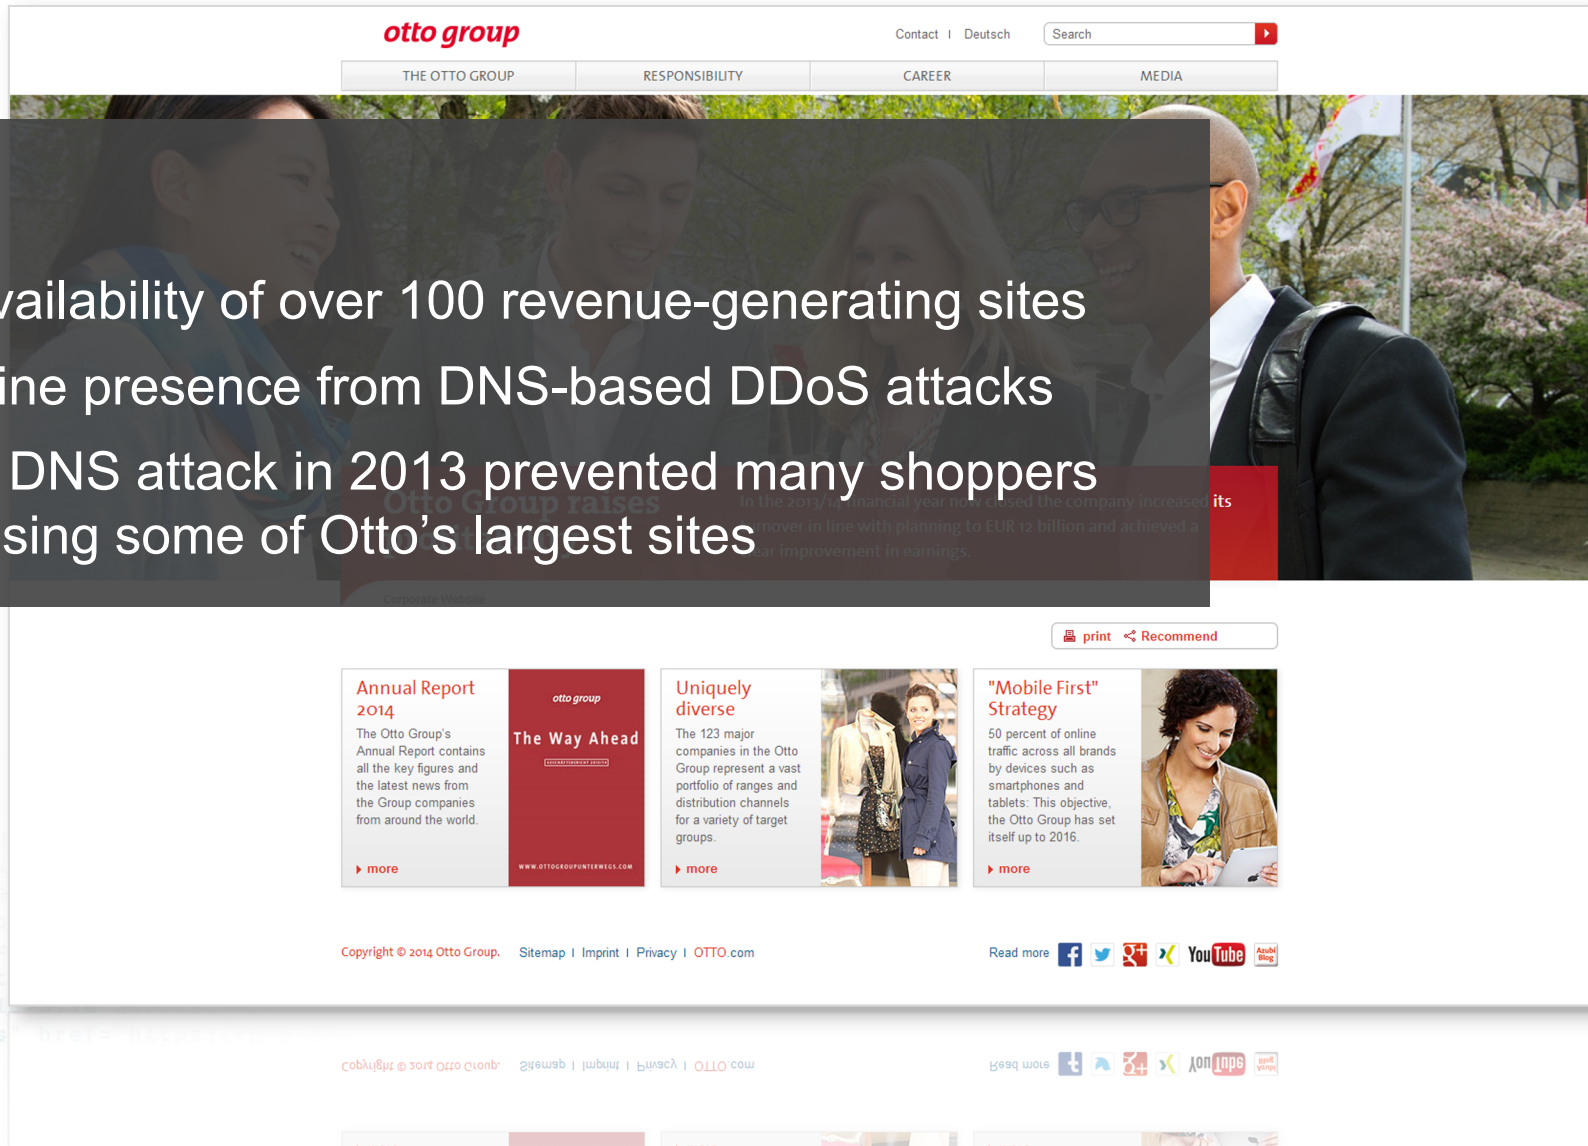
otto group

Contact | Deutsch

Search

THE OTTO GROUP | RESPONSIBILITY | CAREER | MEDIA

vailability of over 100 revenue-generating sites

ine presence from DNS-based DDoS attacks

DNS attack in 2013 prevented many shoppers

sing some of Otto's largest sites

Otto Group raises

In the 2013/14 financial year now closed the company increased its turnover in line with planning to EUR 12 billion and achieved a year improvement in earnings.

Corporate Website

print Recommend

Annual Report 2014

The Otto Group's Annual Report contains all the key figures and the latest news from the Group companies from around the world.

more

otto group

The Way Ahead

WWW.OTTOGROUPUNTERWEGS.COM

Uniquely diverse

The 123 major companies in the Otto Group represent a vast portfolio of ranges and distribution channels for a variety of target groups.

more

"Mobile First" Strategy

50 percent of online traffic across all brands by devices such as smartphones and tablets: This objective, the Otto Group has set itself up to 2016.

more

Copyright © 2014 Otto Group. Sitemap | Imprint | Privacy | OTTO.com

Read more

YouTube

Azubi Blog